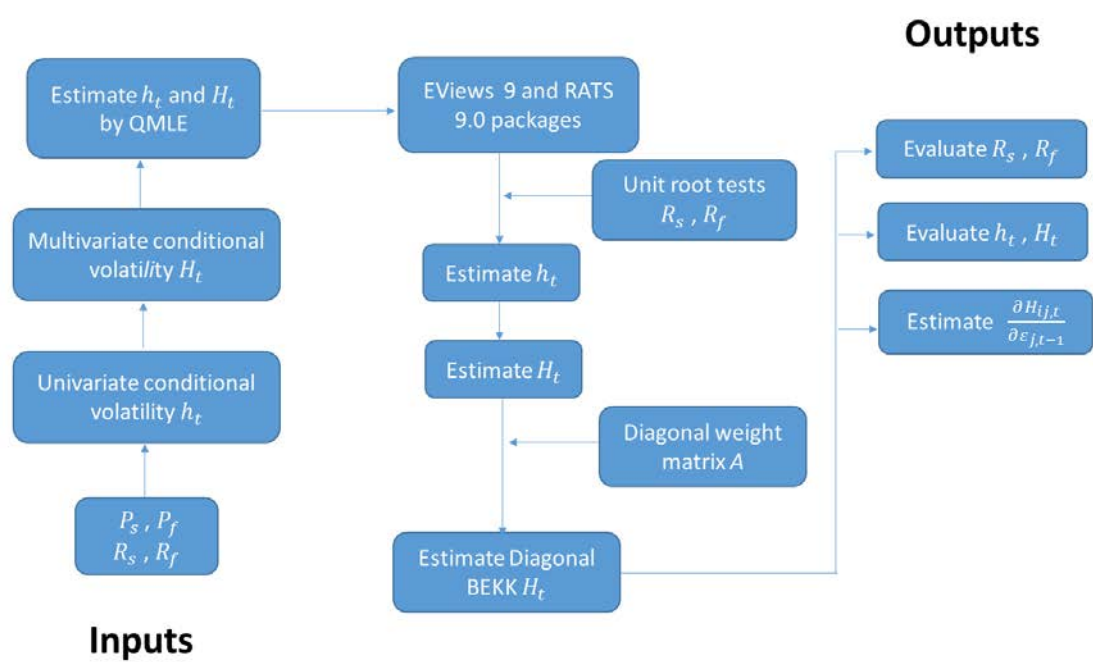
Outputs

Estimate $h_t$ and $H_t$ by QMLE

Multivariate conditional volatility $H_t$

Univariate conditional volatility $h_t$

$P_s$ , $P_f$
$R_s$ , $R_f$

Inputs

EViews 9 and RATS 9.0 packages

Unit root tests $R_s$ , $R_f$

Estimate $h_t$

Estimate $H_t$

Diagonal weight matrix $A$

Estimate Diagonal BEKK $H_t$

Evaluate $R_s$ , $R_f$

Evaluate $h_t$ , $H_t$

Estimate $\frac{\partial H_{ij,t}}{\partial \varepsilon_{j,t-1}}$